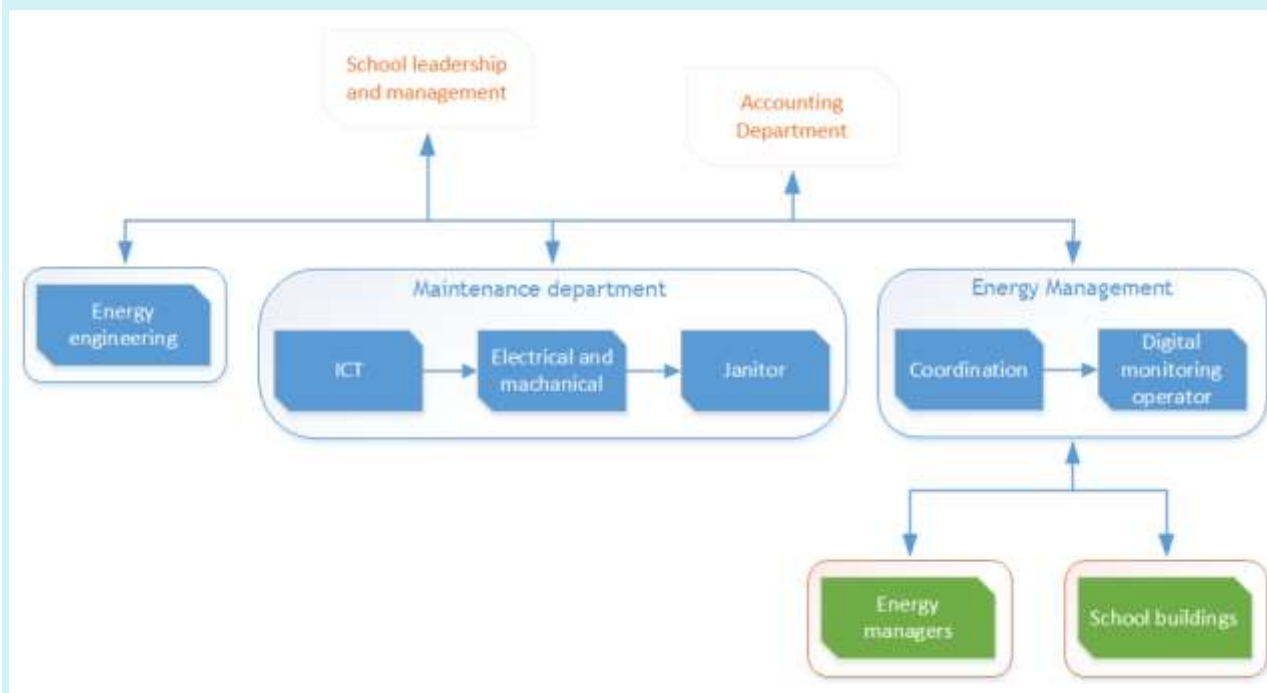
School leadership and management

Accounting Department

Energy engineering

Maintenance department

ICT

Electrical and machanical

Janitor

Energy Management

Coordination

Digital monitoring operator

Energy managers

School buildings